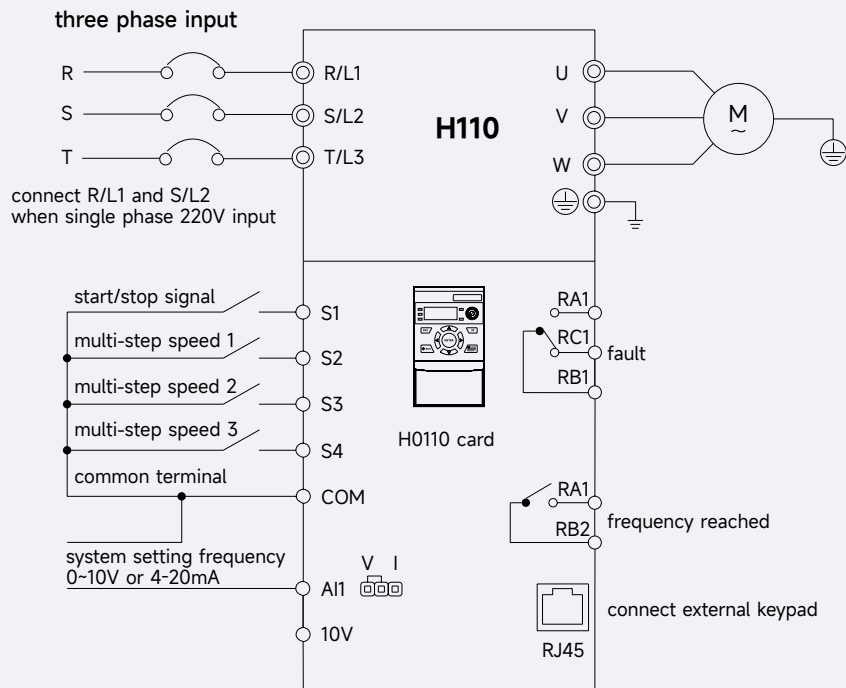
three phase input

R
S
T

R/L1
S/L2
T/L3

H110

U
V
W

M
~

connect R/L1 and S/L2 when single phase 220V input

start/stop signal
S1
multi-step speed 1
S2
multi-step speed 2
S3
multi-step speed 3
S4
common terminal
COM

H0110 card

RA1
RC1
fault
RB1

RA1
RB2
frequency reached

system setting frequency 0~10V or 4-20mA
AI1
V I
10V

connect external keypad
RJ45